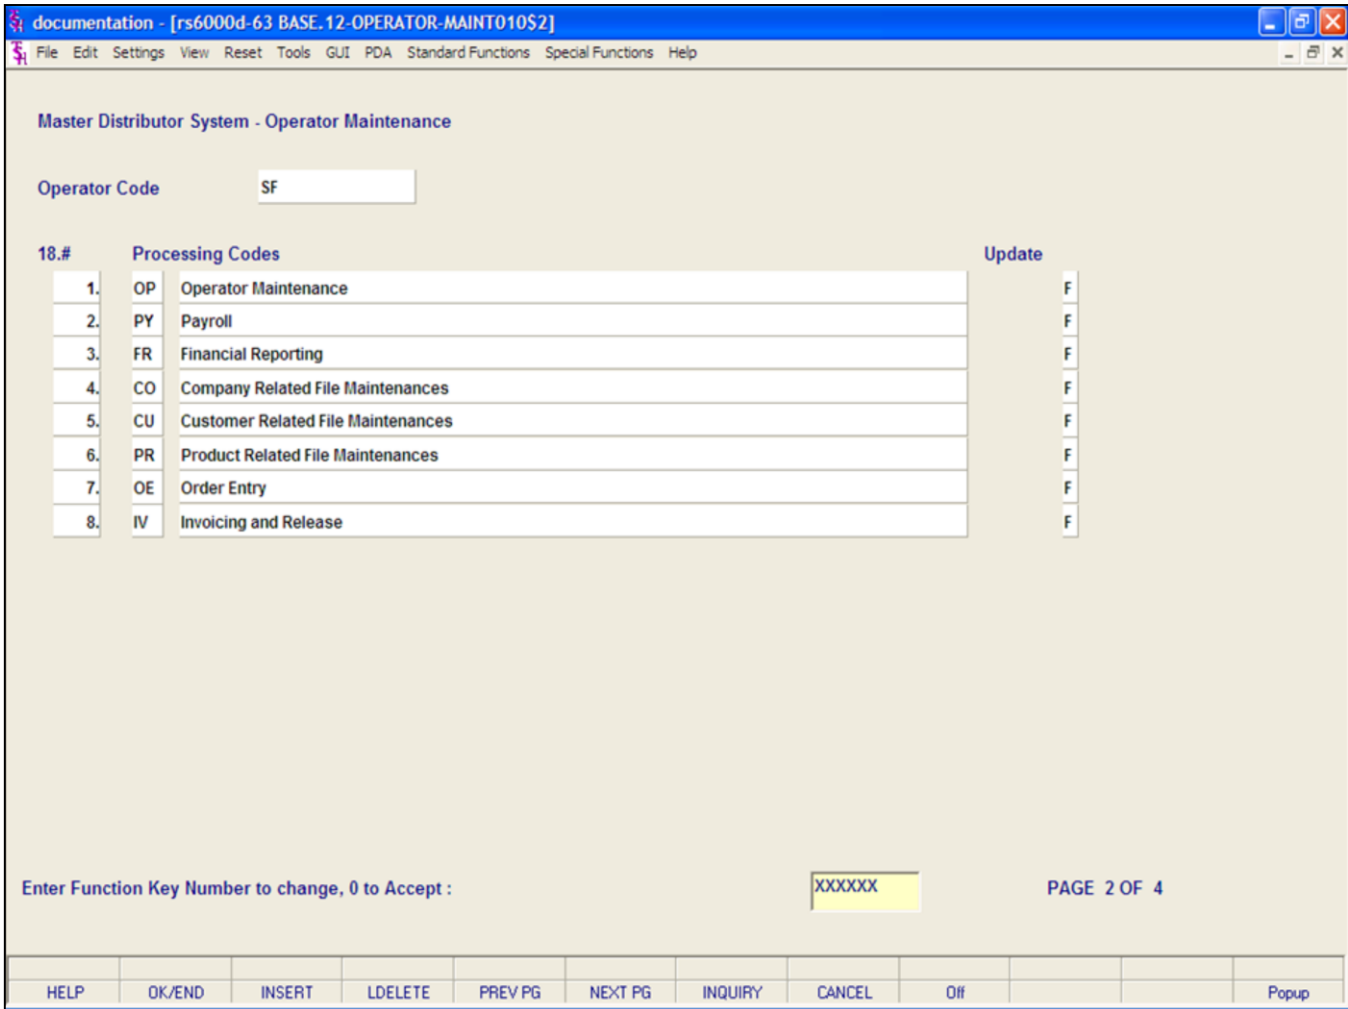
documentation - [rs6000d-63 BASE.12-OPERATOR-MAINT010$2]

File Edit Settings View Reset Tools GUI PDA Standard Functions Special Functions Help

Master Distributor System - Operator Maintenance

Operator Code SF

| 18.# | Processing Codes | | Update |
|---|---|---|---|
| 1. | OP | Operator Maintenance | F |
| 2. | PY | Payroll | F |
| 3. | FR | Financial Reporting | F |
| 4. | CO | Company Related File Maintenances | F |
| 5. | CU | Customer Related File Maintenances | F |
| 6. | PR | Product Related File Maintenances | F |
| 7. | OE | Order Entry | F |
| 8. | IV | Invoicing and Release | F |

Enter Function Key Number to change, 0 to Accept : XXXXXX PAGE 2 OF 4

HELP OK/END INSERT LDELETE PREV PG NEXT PG INQUIRY CANCEL Off Popup